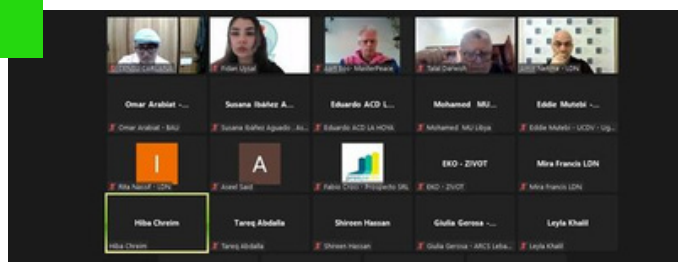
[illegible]

Fidan Uysal

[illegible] MasterPeace

Talal Darwish

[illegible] LDN

Omar Arabiat -...

Omar Arabiat - BAU

Susana Ibáñez A...

Susana Ibáñez Aguado - As...

Eduardo ACD L...

Eduardo ACD LA HOYA

Mohamed MU...

Mohamed MU Libya

Eddie Mutebi -...

Eddie Mutebi - UCDV - Ug...

I

Rita Nacof - LDN

A

Aseel Said

Fabio Crisci - Prospecto SRL

EKO - ZIVOT

EKO - ZIVOT

Mira Francis LDN

Mira Francis LDN

Hiba Chreim

Hiba Chreim

Tareq Abdalla

Tareq Abdalla

Shireen Hassan

Shireen Hassan

Giulia Gerosa -...

Giulia Gerosa - ARCS Leba...

Leyla Khalil

Leyla Khalil